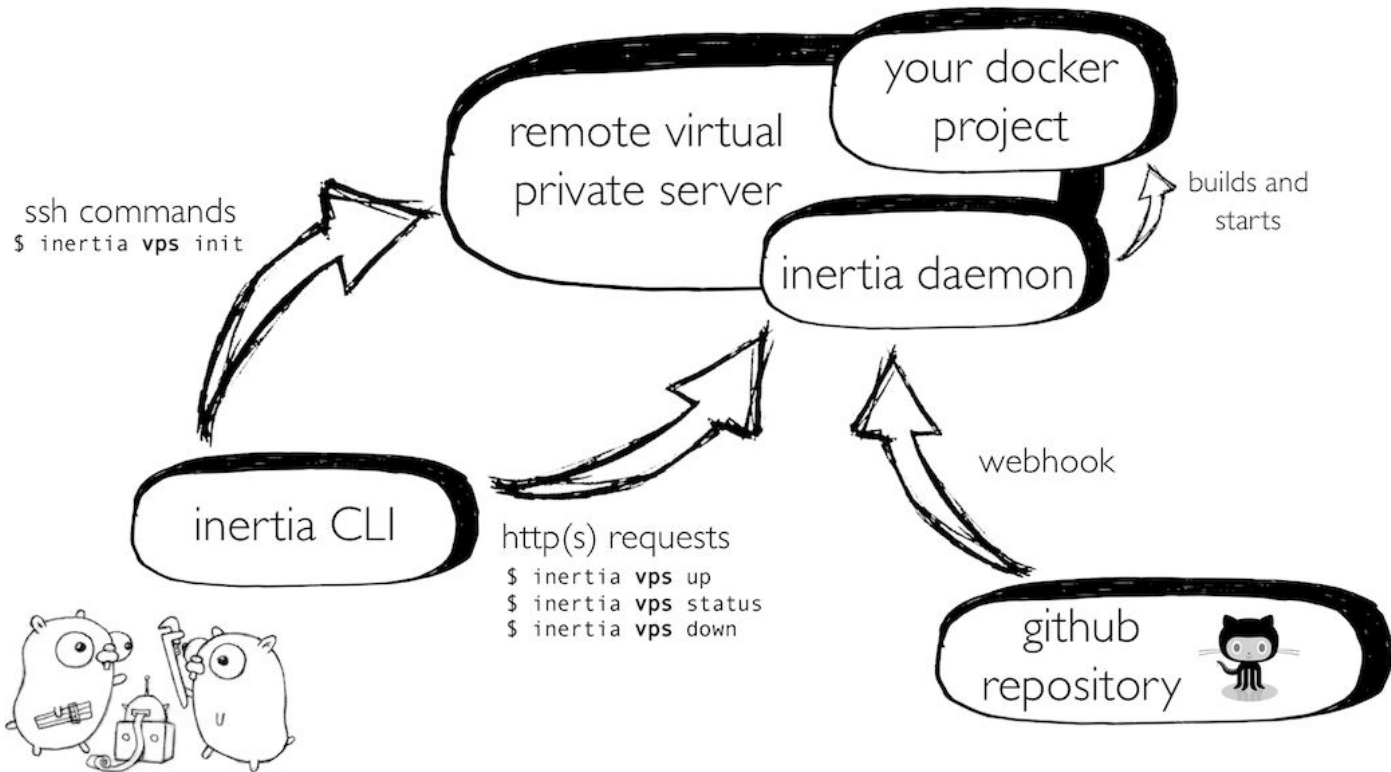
remote virtual private server

your docker project

builds and starts

inertia daemon

ssh commands
$ inertia vps init

webhook

inertia CLI

http(s) requests
$ inertia vps up
$ inertia vps status
$ inertia vps down

github repository